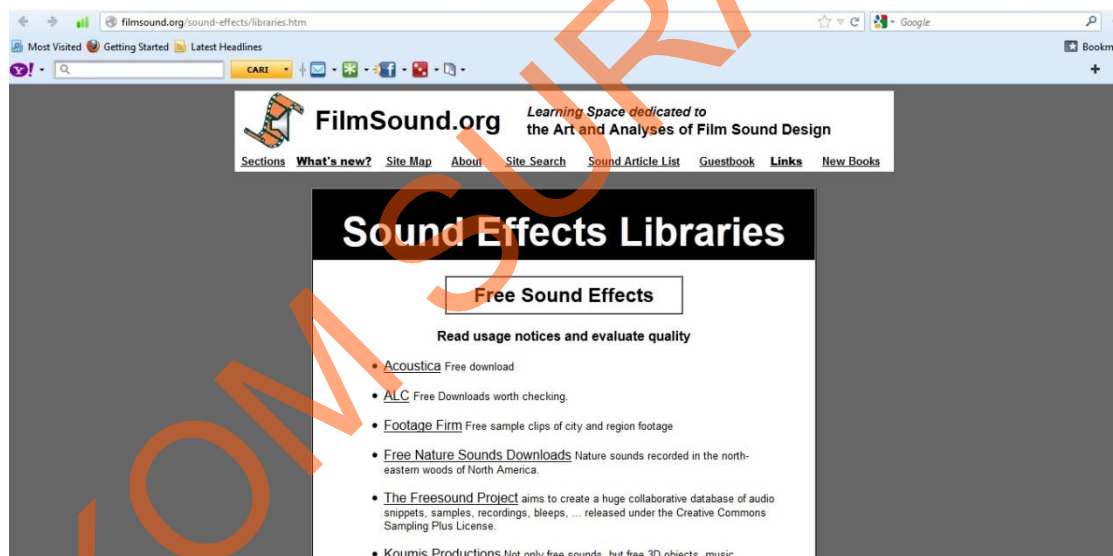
filmsound.org/sound-effects/libraries.htm

Google

Most Visited Getting Started Latest Headlines

Bookm

CARI

FilmSound.org

Learning Space dedicated to the Art and Analyses of Film Sound Design

Sections What's new? Site Map About Site Search Sound Article List Guestbook Links New Books

Sound Effects Libraries

Free Sound Effects

Read usage notices and evaluate quality

- Acoustica Free download
- ALC Free Downloads worth checking.
- Footage Firm Free sample clips of city and region footage
- Free Nature Sounds Downloads Nature sounds recorded in the north-eastern woods of North America.
- The Freesound Project aims to create a huge collaborative database of audio snippets, samples, recordings, bleeps, ... released under the Creative Commons Sampling Plus License.
- Koumis Productions Not only free sounds, but free 3D objects, music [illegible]

OM SURI